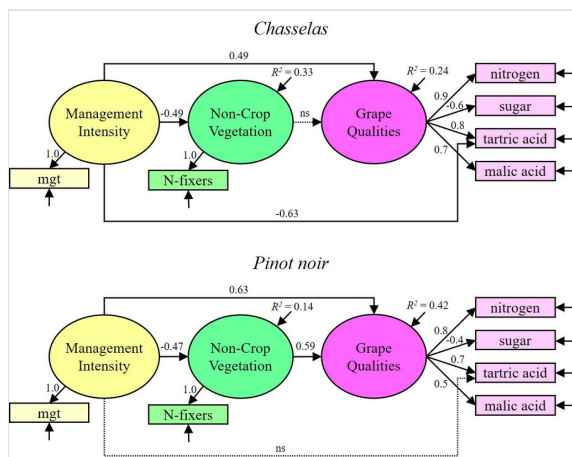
Chasselas

0.49

$R^2 = 0.33$

$R^2 = 0.24$

Management Intensity

-0.49

Non-Crop Vegetation

ns

Grape Qualities

0.9

-0.6

0.8

0.7

nitrogen

sugar

tartric acid

malic acid

1.0

mgt

1.0

N-fixers

-0.63

Pinot noir

0.63

$R^2 = 0.14$

$R^2 = 0.42$

Management Intensity

-0.47

Non-Crop Vegetation

0.59

Grape Qualities

0.8

-0.4

0.7

0.5

nitrogen

sugar

tartric acid

malic acid

1.0

mgt

1.0

N-fixers

ns